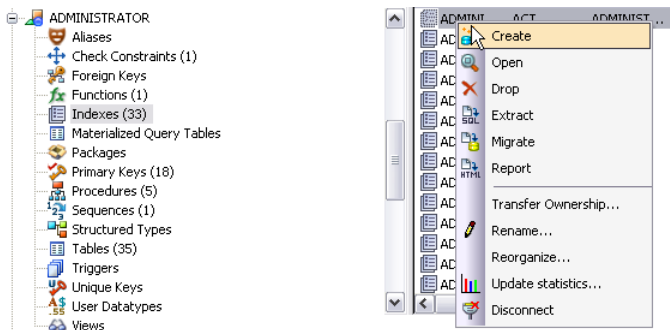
ADMINISTRATOR
Aliases
Check Constraints (1)
Foreign Keys
Functions (1)
Indexes (33)
Materialized Query Tables
Packages
Primary Keys (18)
Procedures (5)
Sequences (1)
Structured Types
Tables (35)
Triggers
Unique Keys
User Datatypes
Views

ADMINI ACT ADMINIST
AD
AD
AD
AD
AD
AD
AD
AD
AD
AD
AD
AD
AD
AD

Create
Open
Drop
Extract
Migrate
Report
Transfer Ownership...
Rename...
Reorganize...
Update statistics...
Disconnect